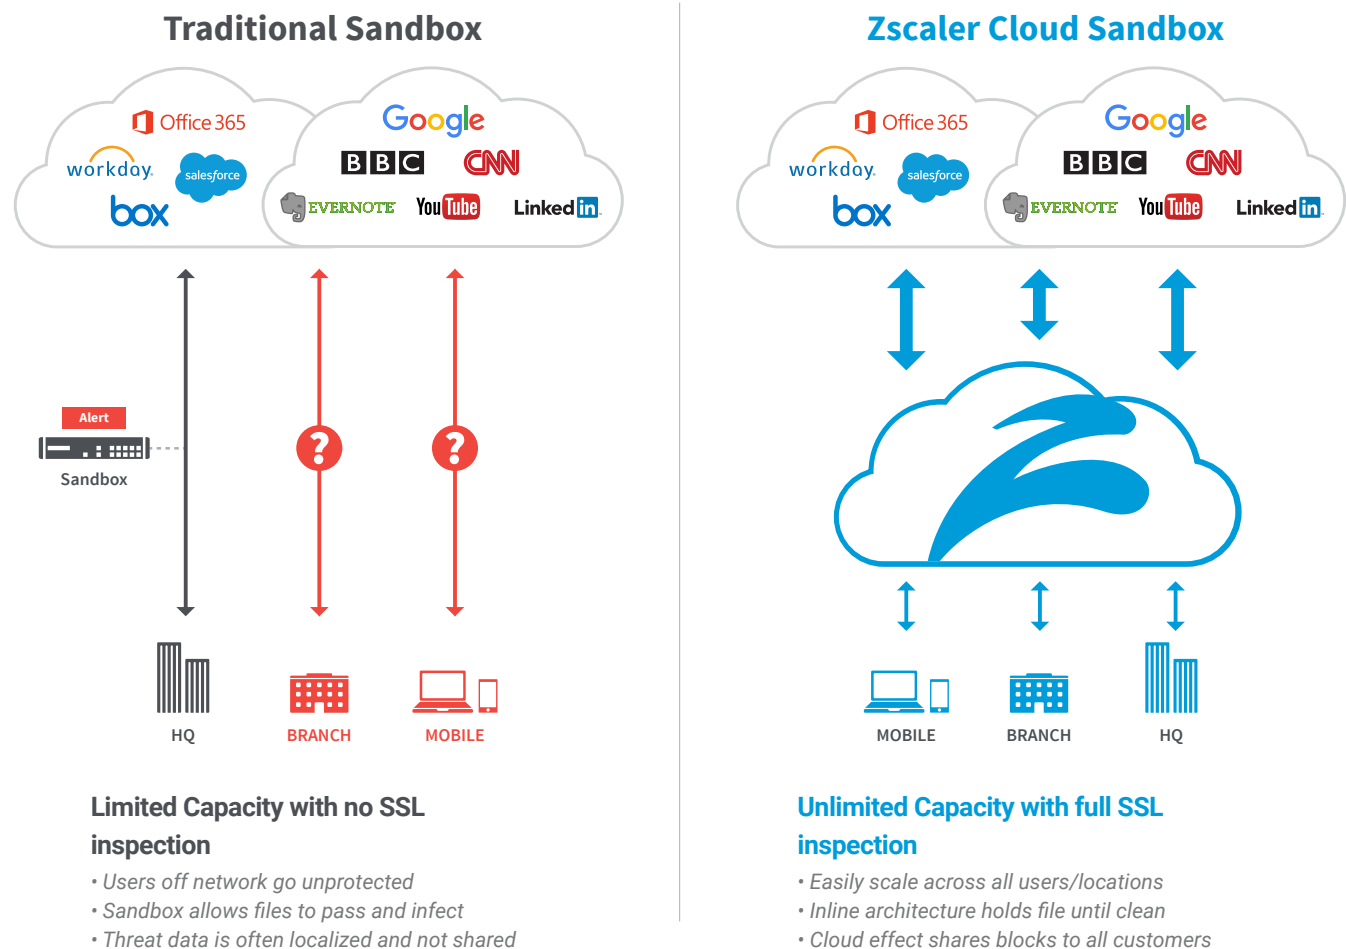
Traditional Sandbox

Office 365
workday.
salesforce
box
Google
BBC
CNN
EVERNOTE
YouTube
LinkedIn

Alert
Sandbox

?
?

HQ
BRANCH
MOBILE

Limited Capacity with no SSL inspection

• Users off network go unprotected
• Sandbox allows files to pass and infect
• Threat data is often localized and not shared

Zscaler Cloud Sandbox

Office 365
workday.
salesforce
box
Google
BBC
CNN
EVERNOTE
YouTube
LinkedIn

MOBILE
BRANCH
HQ

Unlimited Capacity with full SSL inspection

• Easily scale across all users/locations
• Inline architecture holds file until clean
• Cloud effect shares blocks to all customers